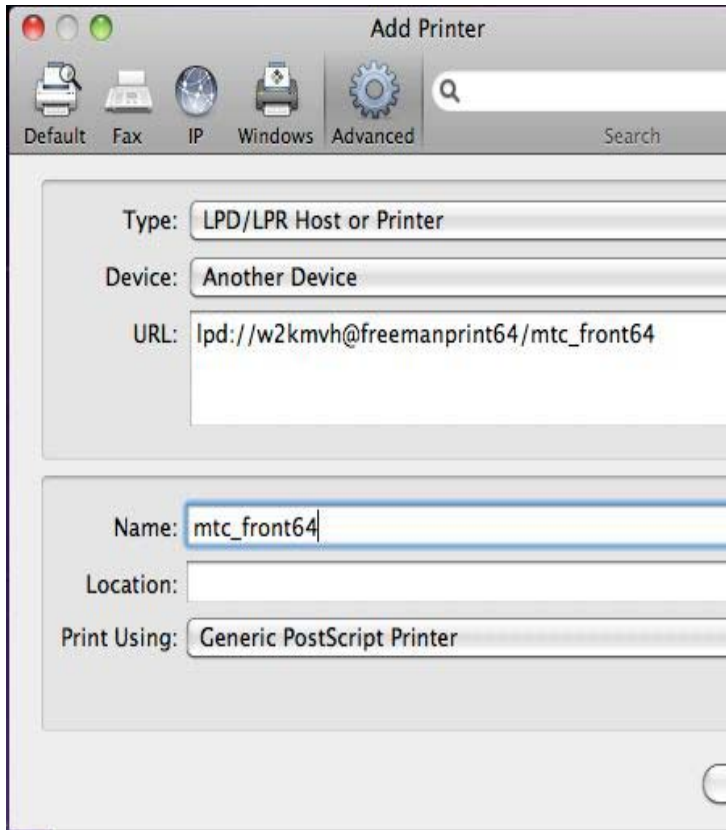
Add Printer

Default Fax IP Windows Advanced

Search

Type: LPD/LPR Host or Printer

Device: Another Device

URL: lpd://w2kmvh@freemanprint64/mtc_front64

Name: mtc_front64

Location:

Print Using: Generic PostScript Printer